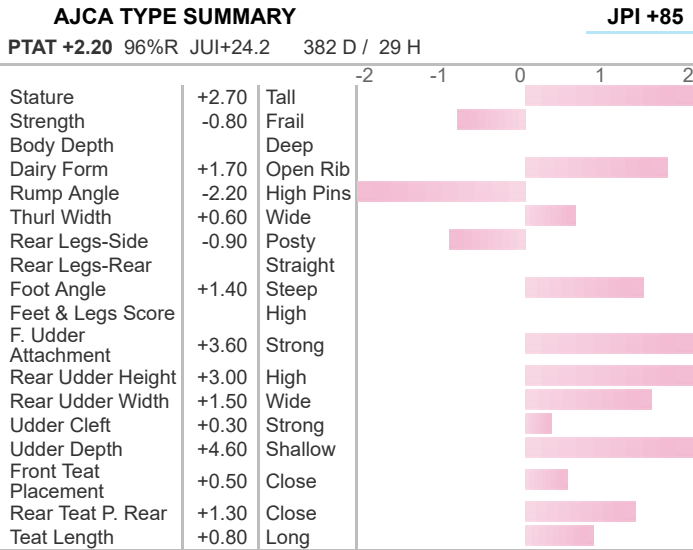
AJCA TYPE SUMMARY

JPI +85

PTAT +2.20 96%R JUI+24.2 382 D / 29 H

-2 -1 0 1 2

| | | |
|---|---|---|
| Stature | +2.70 | Tall |
| Strength | -0.80 | Frail |
| Body Depth | | Deep |
| Dairy Form | +1.70 | Open Rib |
| Rump Angle | -2.20 | High Pins |
| Thurl Width | +0.60 | Wide |
| Rear Legs-Side | -0.90 | Posty |
| Rear Legs-Rear | | Straight |
| Foot Angle | +1.40 | Steep |
| Feet & Legs Score | | High |
| F. Udder Attachment | +3.60 | Strong |
| Rear Udder Height | +3.00 | High |
| Rear Udder Width | +1.50 | Wide |
| Udder Cleft | +0.30 | Strong |
| Udder Depth | +4.60 | Shallow |
| Front Teat Placement | +0.50 | Close |
| Rear Teat P. Rear | +1.30 | Close |
| Teat Length | +0.80 | Long |